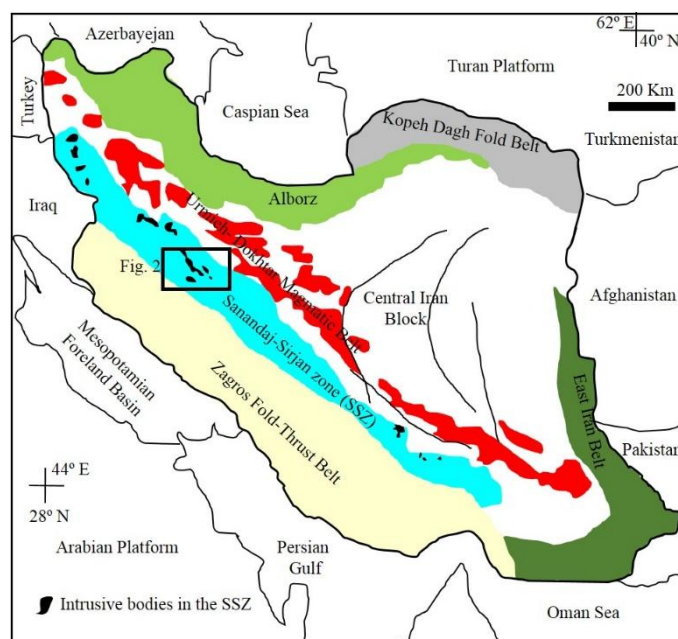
Azerbayejan

62º E
40º N

Turan Platform

200 Km

Turkey

Caspian Sea

Kopeh Dagh Fold Belt

Turkmenistan

Alborz

Iraq

Urumieh-Dokhtar Magmatic Belt

Fig. 2

Central Iran Block

Afghanistan

Sanandaj-Sirjan zone (SSZ)

Mesopotamian Foreland Basin

Zagros Fold-Thrust Belt

East Iran Belt

Pakistan

44º E
28º N

Arabian Platform

Persian Gulf

Intrusive bodies in the SSZ

Oman Sea